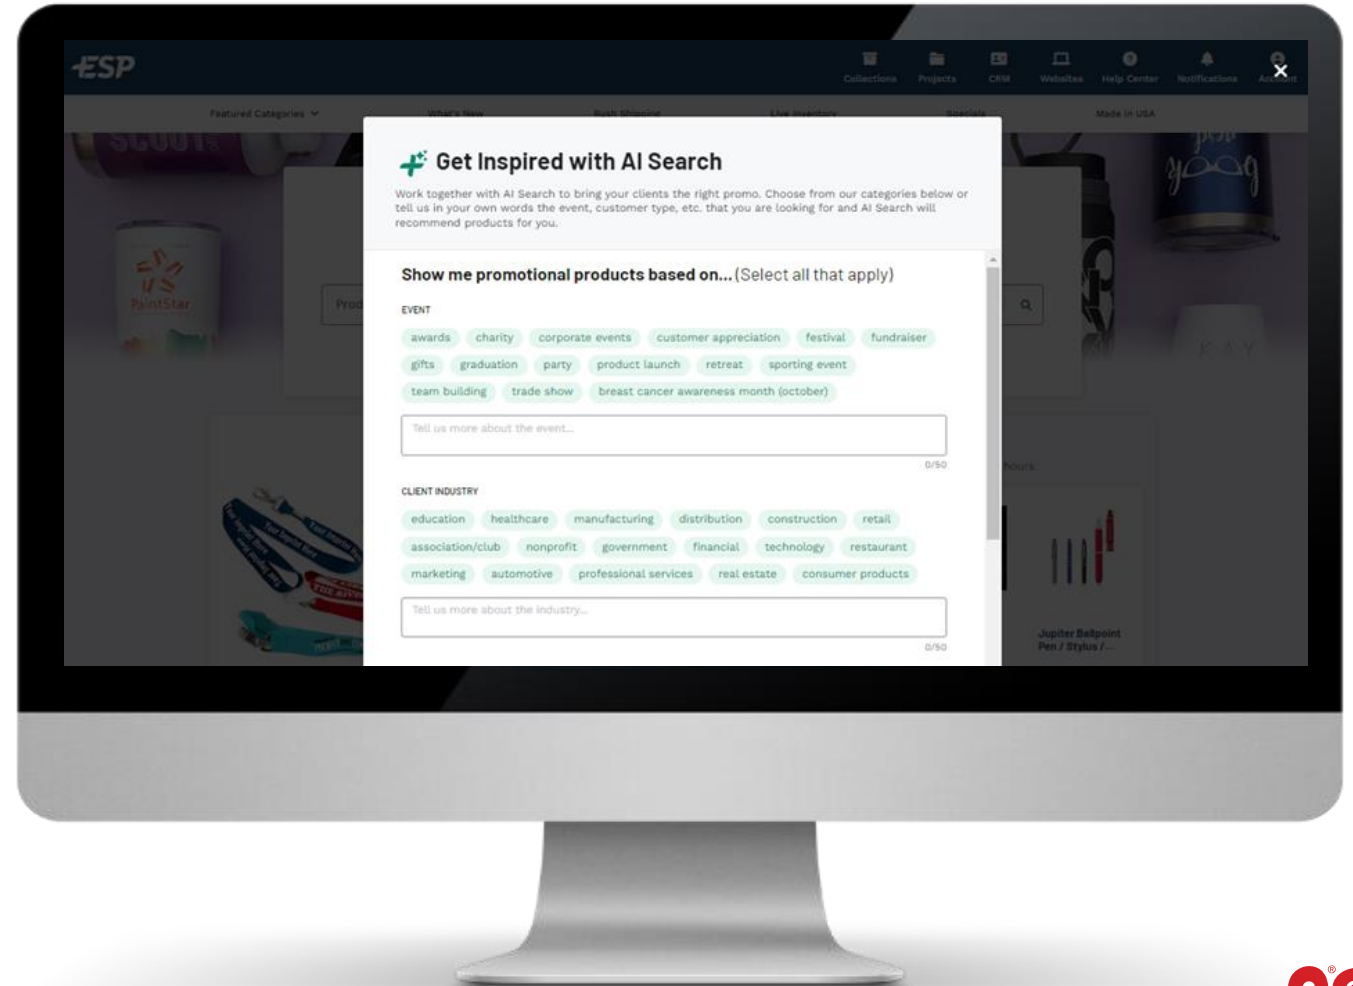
ESP

Collections Projects CRM Websites Help Center Notifications Account

Featured Categories What's New Rush Shipping Live Inventory Specials Made in USA

Get Inspired with AI Search

Work together with AI Search to bring your clients the right promo. Choose from our categories below or tell us in your own words the event, customer type, etc. that you are looking for and AI Search will recommend products for you.

Show me promotional products based on... (Select all that apply)

EVENT

awards charity corporate events customer appreciation festival fundraiser gifts graduation party product launch retreat sporting event team building trade show breast cancer awareness month (october)

Tell us more about the event...

0/50

CLIENT INDUSTRY

education healthcare manufacturing distribution construction retail association/club nonprofit government financial technology restaurant marketing automotive professional services real estate consumer products

Tell us more about the industry...

0/50

Jupiter Ballpoint Pen / Stylus /...